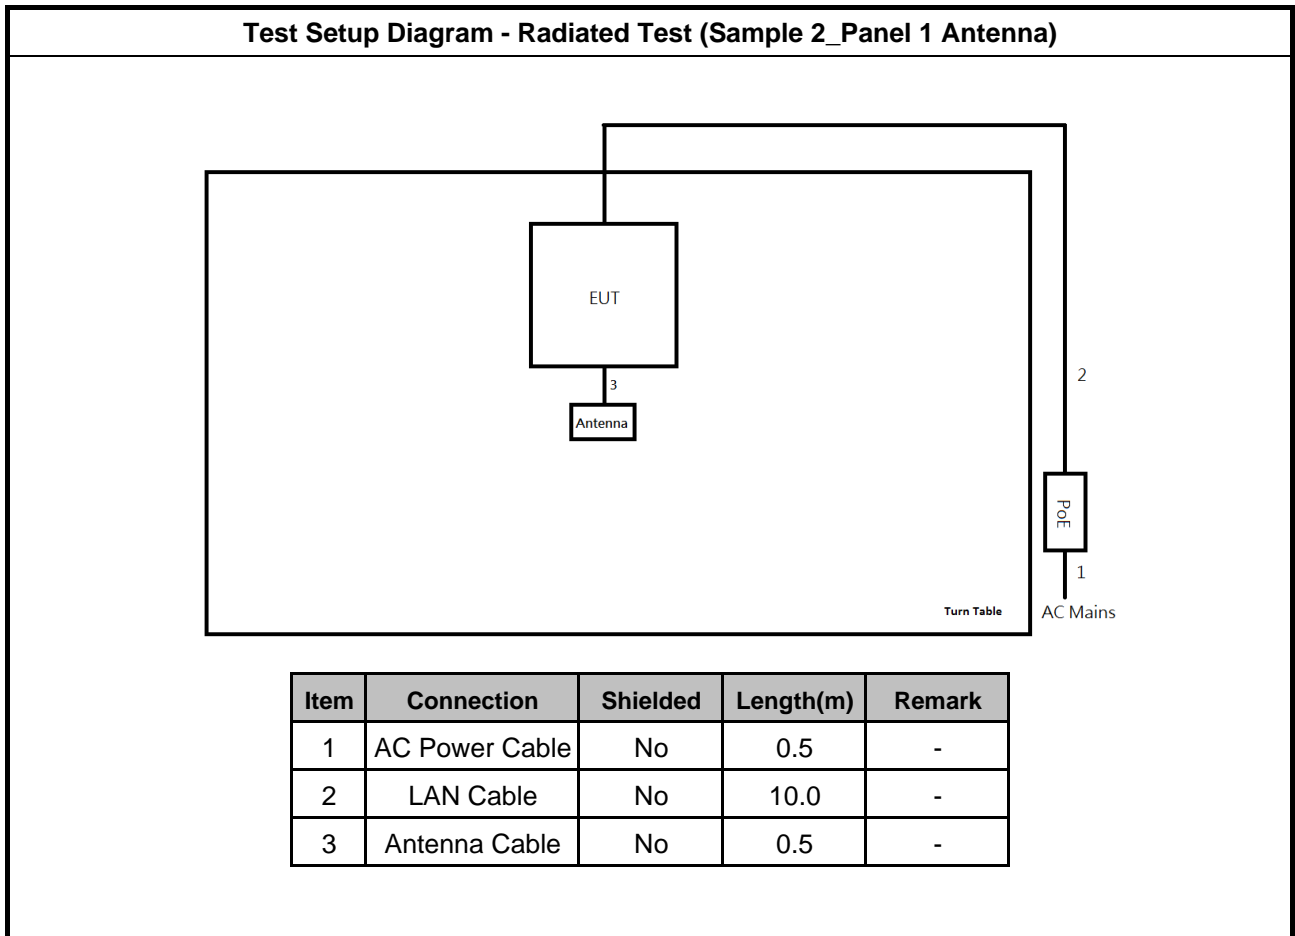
Test Setup Diagram - Radiated Test (Sample 2_Panel 1 Antenna)

EUT

3

Antenna

2

PoE

1

Turn Table

AC Mains

| Item | Connection | Shielded | Length(m) | Remark |
|---|---|---|---|---|
| 1 | AC Power Cable | No | 0.5 | - |
| 2 | LAN Cable | No | 10.0 | - |
| 3 | Antenna Cable | No | 0.5 | - |